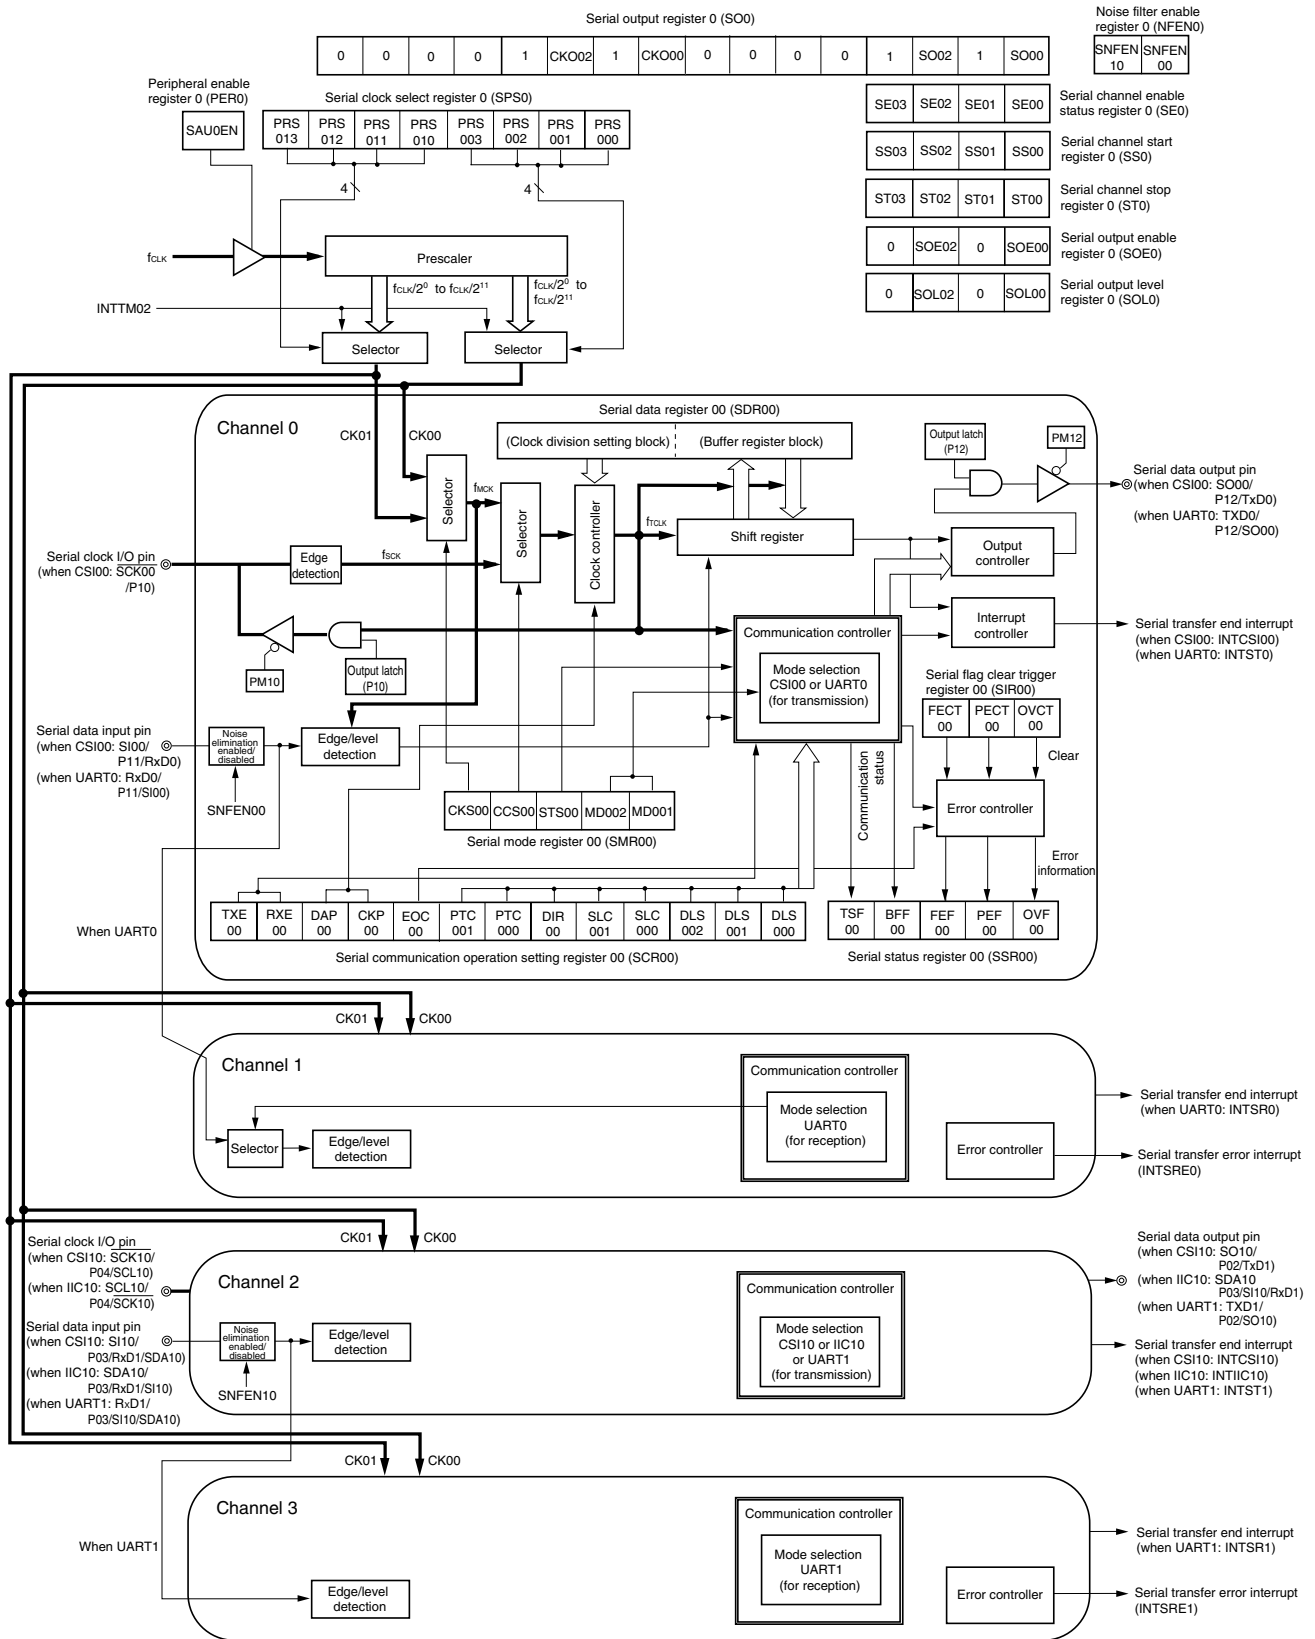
Serial output register 0 (SO0)

| 0 | 0 | 0 | 0 | 1 | CKO02 | 1 | CKO00 | 0 | 0 | 0 | 0 | 1 | SO02 | 1 | SO00 |
|---|---|---|---|---|---|---|---|---|---|---|---|---|---|---|---|

Noise filter enable register 0 (NFEN0)

| SNFEN 10 | SNFEN 00 |
|---|---|

Peripheral enable register 0 (PER0)

SAU0EN

Serial clock select register 0 (SPS0)

| PRS 013 | PRS 012 | PRS 011 | PRS 010 | PRS 003 | PRS 002 | PRS 001 | PRS 000 |
|---|---|---|---|---|---|---|---|

| SE03 | SE02 | SE01 | SE00 |
|---|---|---|---|

Serial channel enable status register 0 (SE0)

| SS03 | SS02 | SS01 | SS00 |
|---|---|---|---|

Serial channel start register 0 (SS0)

| ST03 | ST02 | ST01 | ST00 |
|---|---|---|---|

Serial channel stop register 0 (ST0)

| 0 | SOE02 | 0 | SOE00 |
|---|---|---|---|

Serial output enable register 0 (SOE0)

| 0 | SOL02 | 0 | SOL00 |
|---|---|---|---|

Serial output level register 0 (SOL0)

4
4
$f_{CLK}$
Prescaler
$f_{CLK}/2^0$ to $f_{CLK}/2^{11}$
$f_{CLK}/2^0$ to $f_{CLK}/2^{11}$
INTTM02
Selector
Selector

Channel 0
Serial data register 00 (SDR00)
CK01
CK00
(Clock division setting block)
(Buffer register block)
Output latch (P12)
PM12
Serial data output pin (when CSI00: SO00/ P12/TxD0) (when UART0: TXD0/ P12/SO00)
Selector
$f_{MCK}$
Selector
Clock controller
$f_{TCLK}$
Shift register
Serial clock I/O pin (when CSI00: $\overline{SCK00}$ /P10)
Edge detection
$f_{SCK}$
Output controller
Interrupt controller
Communication controller
Serial transfer end interrupt (when CSI00: INTCSI00) (when UART0: INTST0)
PM10
Output latch (P10)
Mode selection CSI00 or UART0 (for transmission)
Serial flag clear trigger register 00 (SIR00)

| FECT 00 | PECT 00 | OVCT 00 |
|---|---|---|

Clear
Serial data input pin (when CSI00: SI00/ P11/RxD0) (when UART0: RxD0/ P11/SI00)
Noise elimination enabled/ disabled
Edge/level detection
SNFEN00
Communication status
Error controller

| CKS00 | CCS00 | STS00 | MD002 | MD001 |
|---|---|---|---|---|

Serial mode register 00 (SMR00)
Error information

| TXE 00 | RXE 00 | DAP 00 | CKP 00 | EOC 00 | PTC 001 | PTC 000 | DIR 00 | SLC 001 | SLC 000 | DLS 002 | DLS 001 | DLS 000 |
|---|---|---|---|---|---|---|---|---|---|---|---|---|

| TSF 00 | BFF 00 | FEF 00 | PEF 00 | OVF 00 |
|---|---|---|---|---|

When UART0
Serial communication operation setting register 00 (SCR00)
Serial status register 00 (SSR00)

CK01
CK00
Channel 1
Communication controller
Mode selection UART0 (for reception)
Serial transfer end interrupt (when UART0: INTSR0)
Selector
Edge/level detection
Error controller
Serial transfer error interrupt (INTSRE0)

CK01
CK00
Serial clock I/O pin (when CSI10: $\overline{SCK10}$/ P04/SCL10) (when IIC10: SCL10/ P04/$\overline{SCK10}$)
Channel 2
Communication controller
Serial data output pin (when CSI10: SO10/ P02/TxD1) (when IIC10: SDA10 P03/SI10/RxD1) (when UART1: TXD1/ P02/SO10)
Serial data input pin (when CSI10: SI10/ P03/RxD1/SDA10) (when IIC10: SDA10/ P03/RxD1/SI10) (when UART1: RxD1/ P03/SI10/SDA10)
Noise elimination enabled/ disabled
Edge/level detection
SNFEN10
Mode selection CSI10 or IIC10 or UART1 (for transmission)
Serial transfer end interrupt (when CSI10: INTCSI10) (when IIC10: INTIIC10) (when UART1: INTST1)

CK01
CK00
Channel 3
Communication controller
When UART1
Mode selection UART1 (for reception)
Serial transfer end interrupt (when UART1: INTSR1)
Edge/level detection
Error controller
Serial transfer error interrupt (INTSRE1)